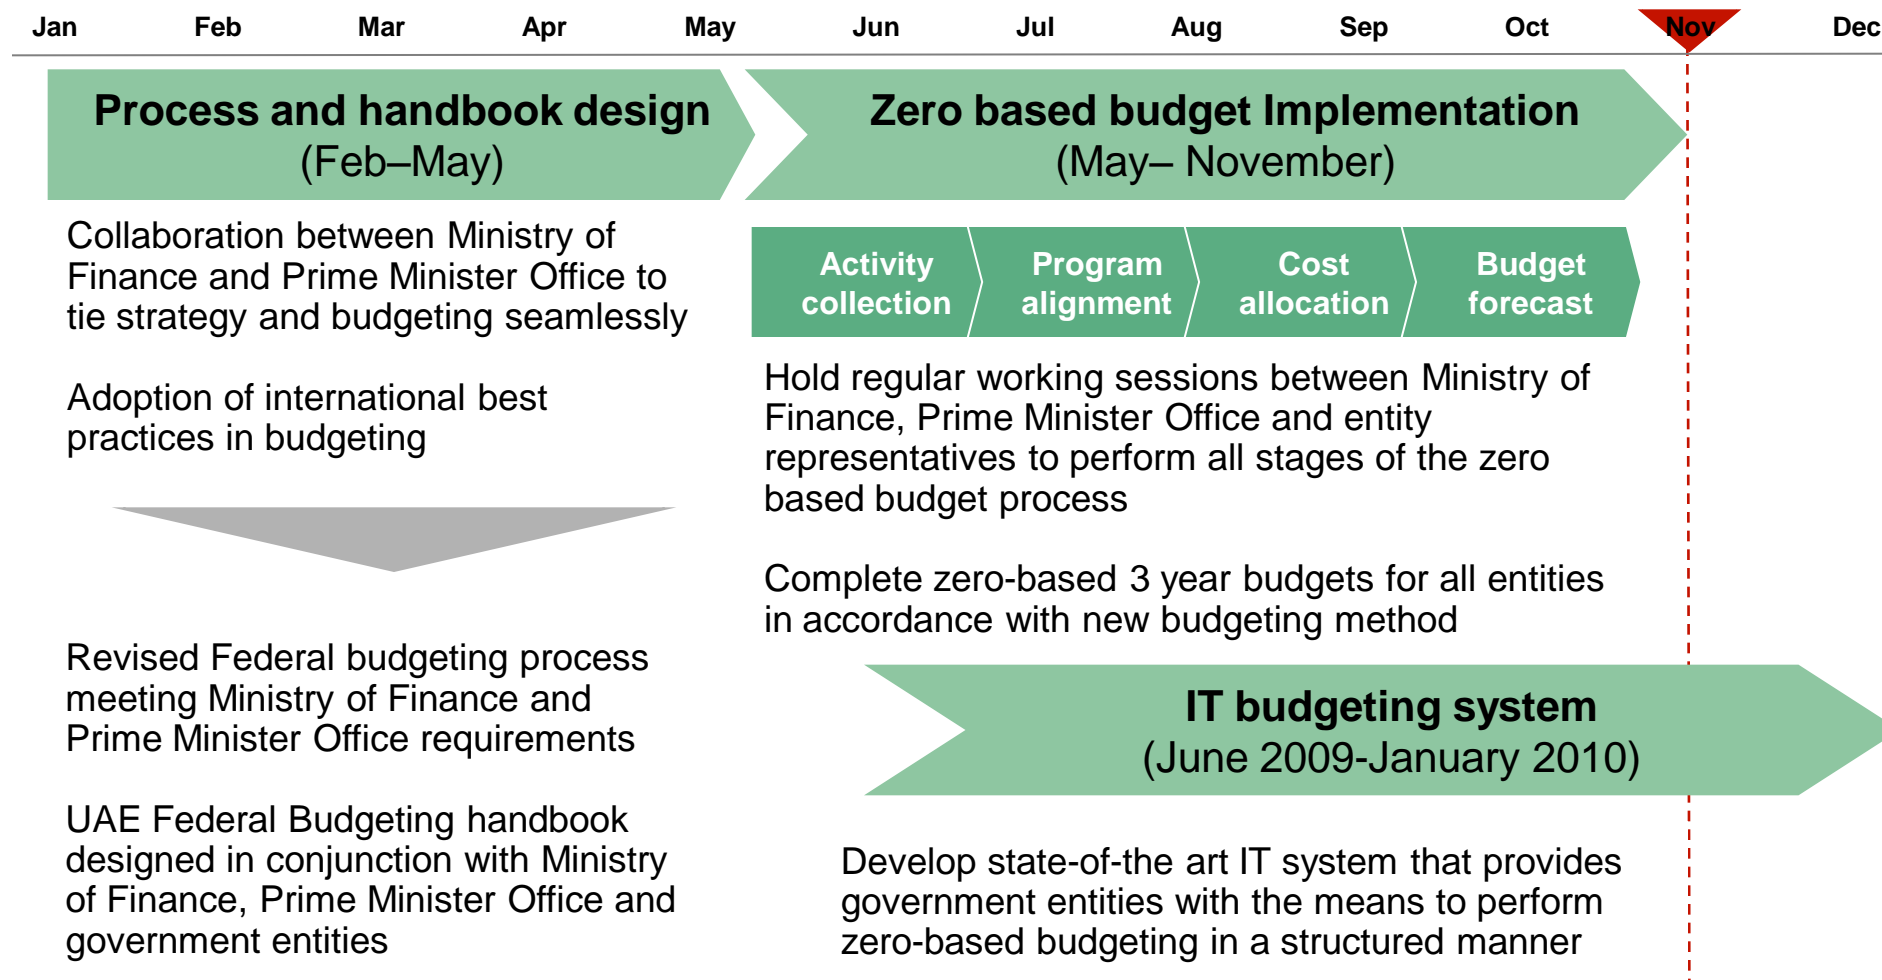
Jan Feb Mar Apr May Jun Jul Aug Sep Oct Nov Dec

Process and handbook design
(Feb–May)

Collaboration between Ministry of Finance and Prime Minister Office to tie strategy and budgeting seamlessly

Adoption of international best practices in budgeting

Revised Federal budgeting process meeting Ministry of Finance and Prime Minister Office requirements

UAE Federal Budgeting handbook designed in conjunction with Ministry of Finance, Prime Minister Office and government entities

Zero based budget Implementation
(May– November)

Activity collection

Program alignment

Cost allocation

Budget forecast

Hold regular working sessions between Ministry of Finance, Prime Minister Office and entity representatives to perform all stages of the zero based budget process

Complete zero-based 3 year budgets for all entities in accordance with new budgeting method

IT budgeting system
(June 2009-January 2010)

Develop state-of-the art IT system that provides government entities with the means to perform zero-based budgeting in a structured manner